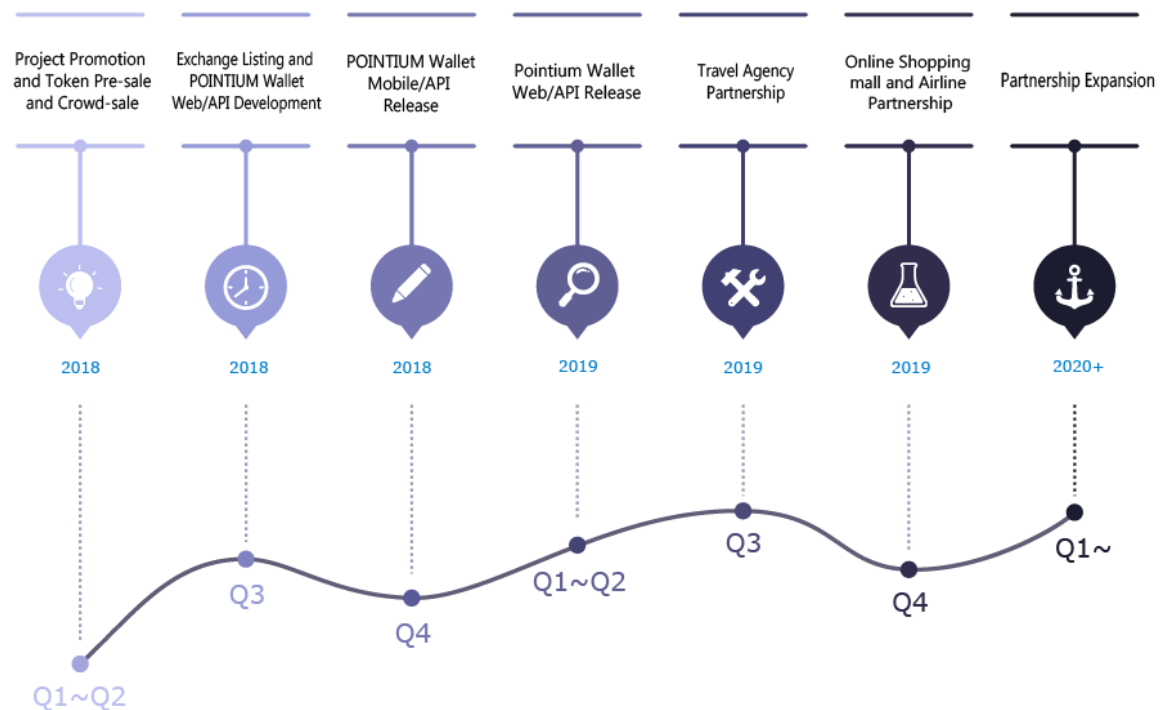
Project Promotion and Token Pre-sale and Crowd-sale

Exchange Listing and POINTIUM Wallet Web/API Development

POINTIUM Wallet Mobile/API Release

Pointium Wallet Web/API Release

Travel Agency Partnership

Online Shopping mall and Airline Partnership

Partnership Expansion

2018

2018

2018

2019

2019

2019

2020+

Q1~Q2

Q3

Q4

Q1~Q2

Q3

Q4

Q1~